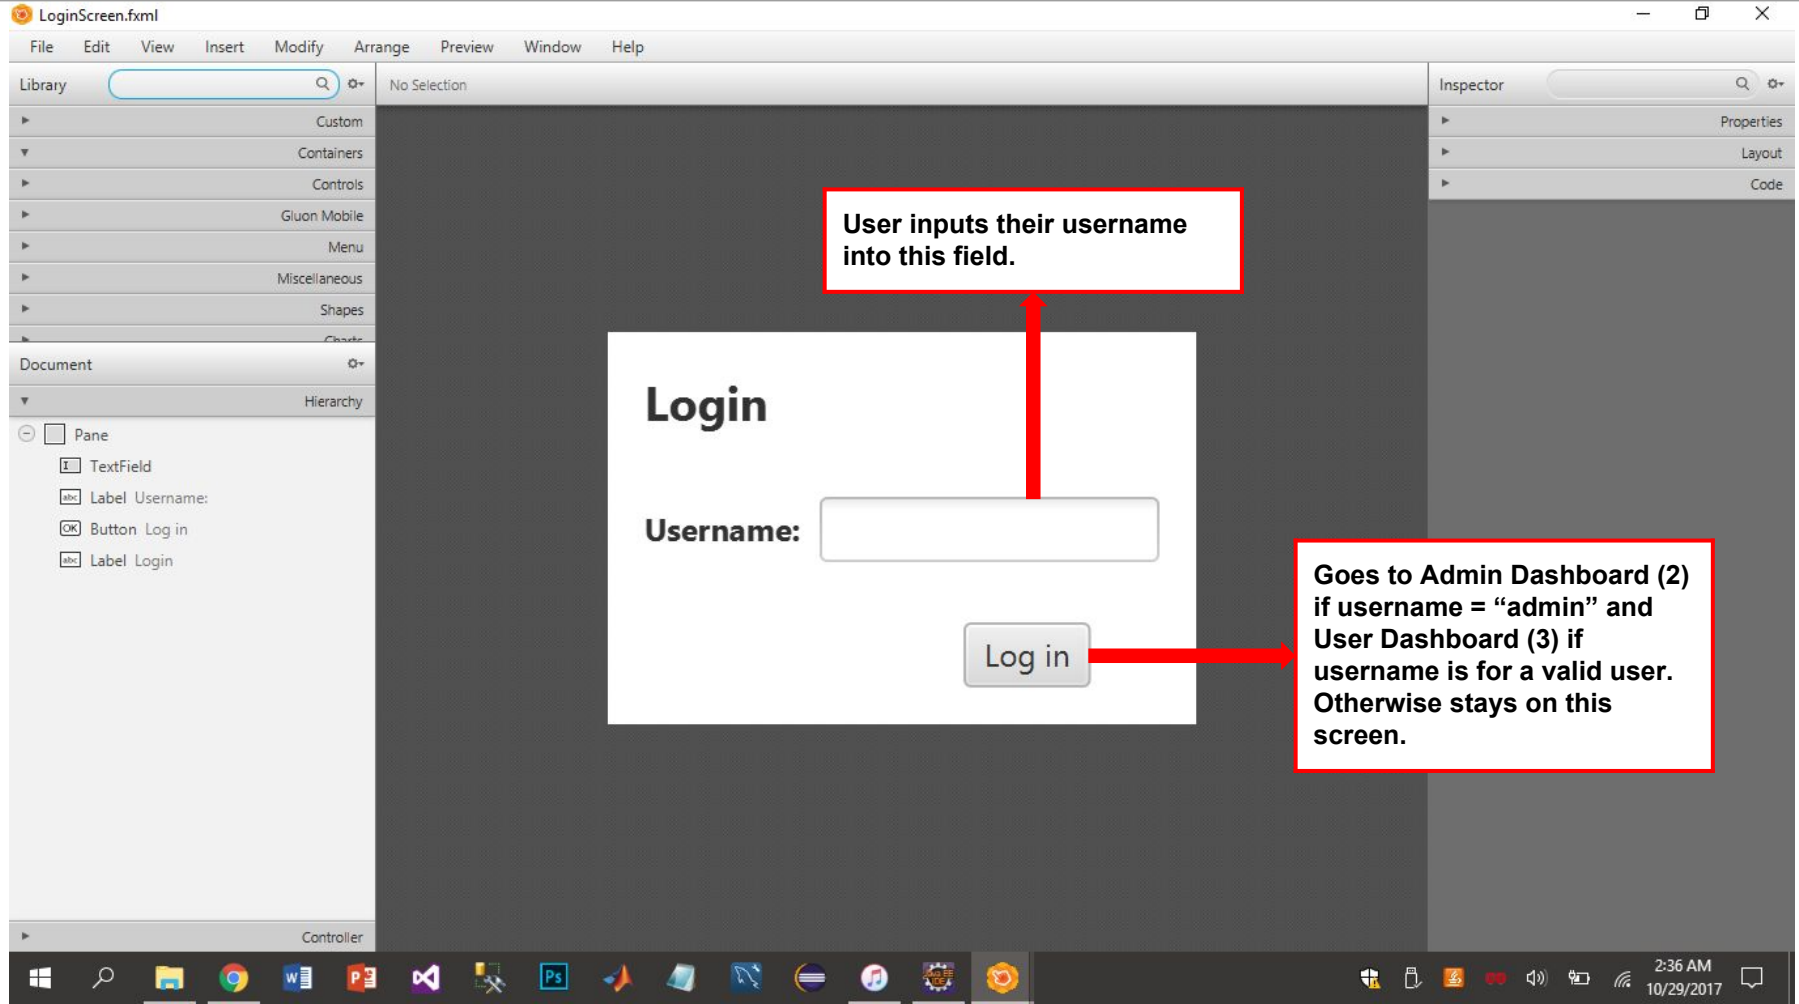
LoginScreen.fxml

File Edit View Insert Modify Arrange Preview Window Help

Library

No Selection

Inspector

Custom
Containers
Controls
Gluon Mobile
Menu
Miscellaneous
Shapes
Charts

Properties
Layout
Code

Document

Hierarchy

Pane
TextField
Label Username:
Button Log in
Label Login

Controller

User inputs their username into this field.

Login

Username:

Log in

Goes to Admin Dashboard (2) if username = “admin” and User Dashboard (3) if username is for a valid user. Otherwise stays on this screen.

2:36 AM
10/29/2017